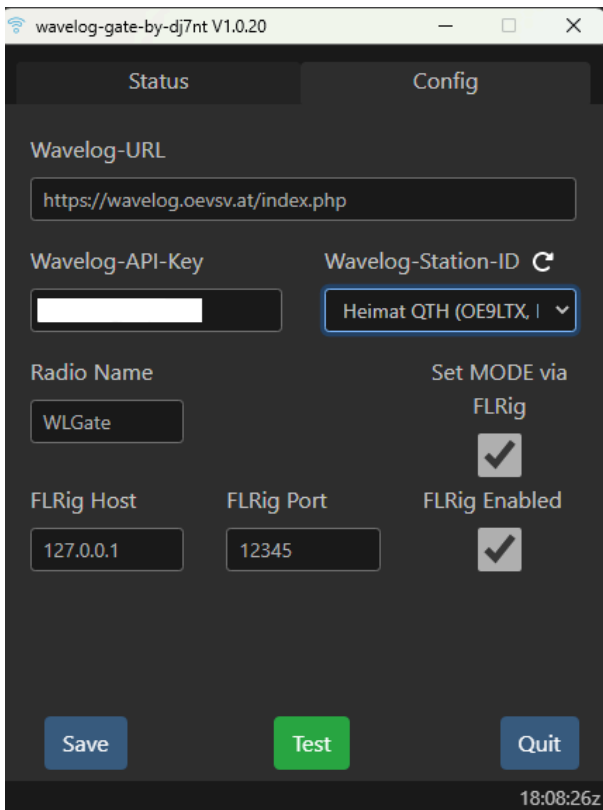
wavelog-gate-by-dj7nt V1.0.20

Status

Config

Wavelog-URL

https://wavelog.oevsv.at/index.php

Wavelog-API-Key

Wavelog-Station-ID

Heimat QTH (OE9LTX, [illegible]

Radio Name

WLGate

Set MODE via FLRig

FLRig Host

127.0.0.1

FLRig Port

12345

FLRig Enabled

Save

Test

Quit

18:08:26z